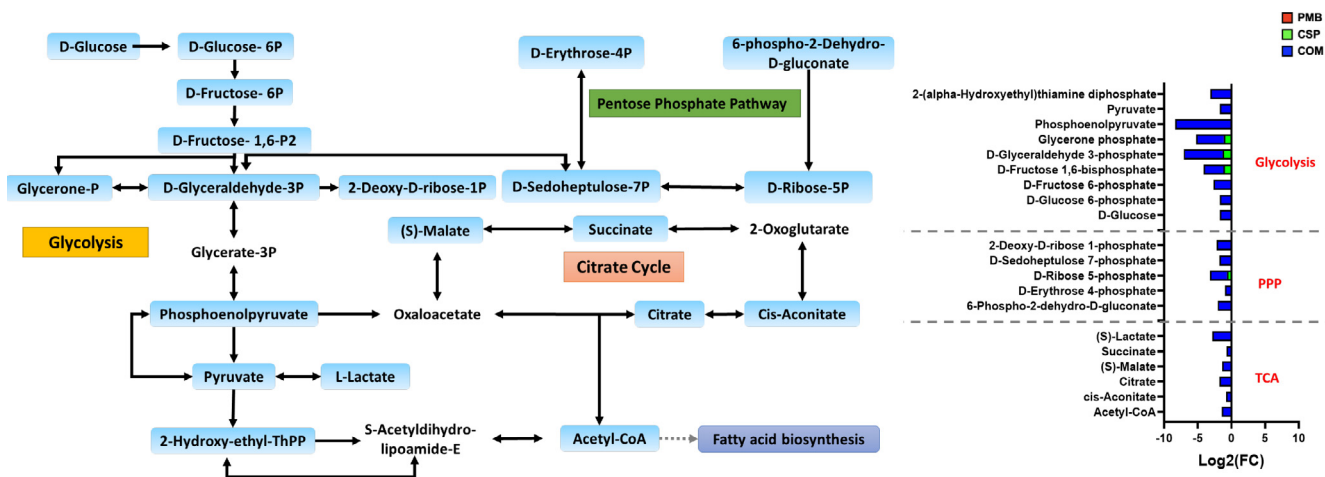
D-Glucose
D-Glucose- 6P
D-Fructose- 6P
D-Fructose- 1,6-P2
Glycerone-P
D-Glyceraldehyde-3P
2-Deoxy-D-ribose-1P
Glycolysis
Glycerate-3P
Phosphoenolpyruvate
Oxaloacetate
Pyruvate
L-Lactate
2-Hydroxy-ethyl-ThPP
S-Acetyldihydro-lipoamide-E
Acetyl-CoA
Fatty acid biosynthesis
D-Erythrose-4P
6-phospho-2-Dehydro-D-gluconate
Pentose Phosphate Pathway
D-Sedoheptulose-7P
D-Ribose-5P
(S)-Malate
Succinate
2-Oxoglutarate
Citrate Cycle
Citrate
Cis-Aconitate

PMB
CSP
COM

2-(alpha-Hydroxyethyl)thiamine diphosphate
Pyruvate
Phosphoenolpyruvate
Glycerone phosphate
D-Glyceraldehyde 3-phosphate
D-Fructose 1,6-bisphosphate
D-Fructose 6-phosphate
D-Glucose 6-phosphate
D-Glucose
Glycolysis
2-Deoxy-D-ribose 1-phosphate
D-Sedoheptulose 7-phosphate
D-Ribose 5-phosphate
D-Erythrose 4-phosphate
6-Phospho-2-dehydro-D-gluconate
PPP
(S)-Lactate
Succinate
(S)-Malate
Citrate
cis-Aconitate
Acetyl-CoA
TCA
-10 -5 0 5 10
Log2(FC)